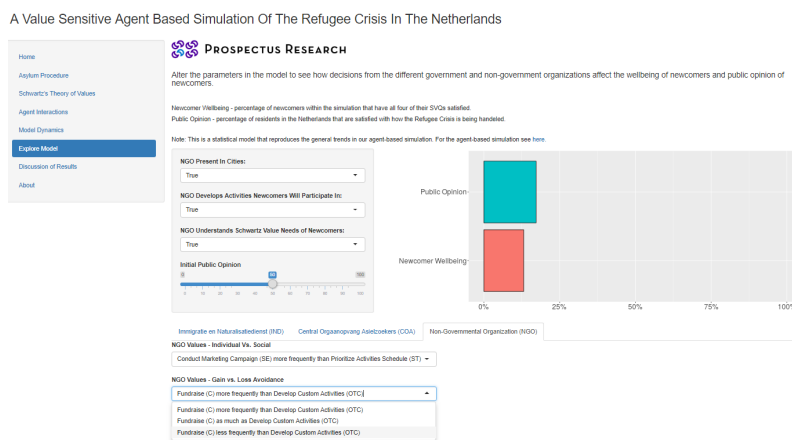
A Value Sensitive Agent Based Simulation Of The Refugee Crisis In The Netherlands

Home
Asylum Procedure
Schwartz's Theory of Values
Agent Interactions
Model Dynamics
Explore Model
Discussion of Results
About

Prospectus Research

Alter the parameters in the model to see how decisions from the different government and non-government organizations affect the wellbeing of newcomers and public opinion of newcomers.

Newcomer Wellbeing - percentage of newcomers within the simulation that have all four of their SVQs satisfied.
Public Opinion - percentage of residents in the Netherlands that are satisfied with how the Refugee Crisis is being handeled.

Note: This is a statistical model that reproduces the general trends in our agent-based simulation. For the agent-based simulation see here.

NGO Present In Cities:
True
NGO Develops Activities Newcomers Will Participate In:
True
NGO Understands Schwartz Value Needs of Newcomers:
True
Initial Public Opinion
0 50 100
0 10 20 30 40 50 60 70 80 90 100

Public Opinion
Newcomer Wellbeing
0% 25% 50% 75% 100

Immigratie en Naturalisatiedienst (IND) | Central Orgaanopvang Asielzoekers (COA) | Non-Governmental Organization (NGO)

NGO Values - Individual Vs. Social
Conduct Marketing Campaign (SE) more frequently than Prioritize Activities Schedule (ST)

NGO Values - Gain vs. Loss Avoidance
Fundraise (C) more frequently than Develop Custom Activities (OTC)
Fundraise (C) more frequently than Develop Custom Activities (OTC)
Fundraise (C) as much as Develop Custom Activities (OTC)
Fundraise (C) less frequently than Develop Custom Activities (OTC)